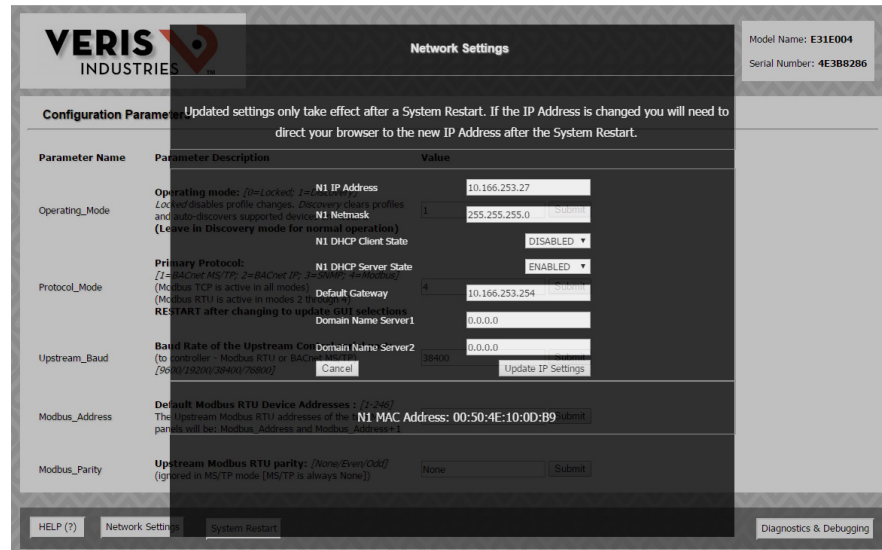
VERIS INDUSTRIES

Network Settings

Model Name: E31E004
Serial Number: 4E3B8286

Configuration Parameters

Updated settings only take effect after a System Restart. If the IP Address is changed you will need to direct your browser to the new IP Address after the System Restart.

Parameter Name | Parameter Description | Value

Operating_Mode
Operating mode: [0=Locked; 1=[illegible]
Locked disables profile changes. Discovery clears profiles and auto-discovers supported devic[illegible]
(Leave in Discovery mode for normal operation)

N1 IP Address 10.166.253.27
N1 Netmask 255.255.255.0
N1 DHCP Client State DISABLED
N1 DHCP Server State ENABLED
Default Gateway 10.166.253.254
Domain Name Server1 0.0.0.0
Domain Name Server2 0.0.0.0
Cancel
Update IP Settings

Protocol_Mode
Primary Protocol:
[1=BACnet MS/TP; 2=BACnet IP; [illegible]
(Modbus TCP is active in all modes)
(Modbus RTU is active in modes 2 through 4)
RESTART after changing to update GUI selections

Upstream_Baud
Baud Rate of the Upstream Co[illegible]
(to controller - Modbus RTU or BACnet MS/TP)
[9600/19200/38400/76800]
38400

Modbus_Address
Default Modbus RTU Device Addresses : [1-246]
The Upstream Modbus RTU addresses of the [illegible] panels will be: Modbus_Address and Modbus_Address+1

N1 MAC Address: 00:50:4E:10:0D:B9

Modbus_Parity
Upstream Modbus RTU parity: [None/Even/Odd]
(ignored in MS/TP mode [MS/TP is always None])
None
Submit

HELP (?)
Network Settings
System Restart
Diagnostics & Debugging